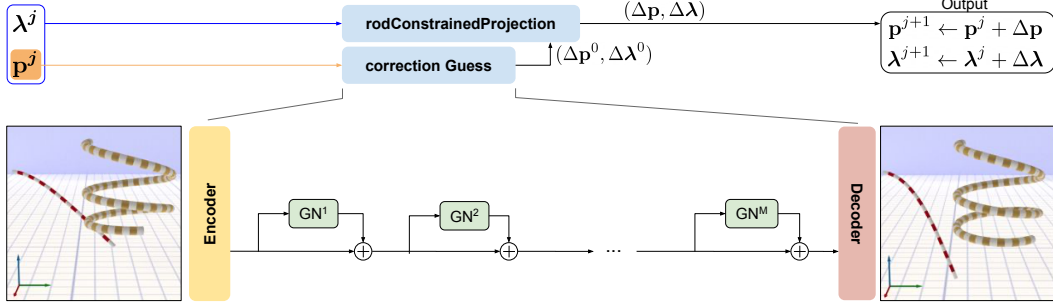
$\boldsymbol{\lambda}^j$

$\mathbf{p}^j$

rodConstrainedProjection

$(\Delta\mathbf{p}, \Delta\boldsymbol{\lambda})$

Output

$\mathbf{p}^{j+1} \leftarrow \mathbf{p}^j + \Delta\mathbf{p}$

$\boldsymbol{\lambda}^{j+1} \leftarrow \boldsymbol{\lambda}^j + \Delta\boldsymbol{\lambda}$

correction Guess

$(\Delta\mathbf{p}^0, \Delta\boldsymbol{\lambda}^0)$

Encoder

GN$^1$

GN$^2$

...

GN$^M$

Decoder